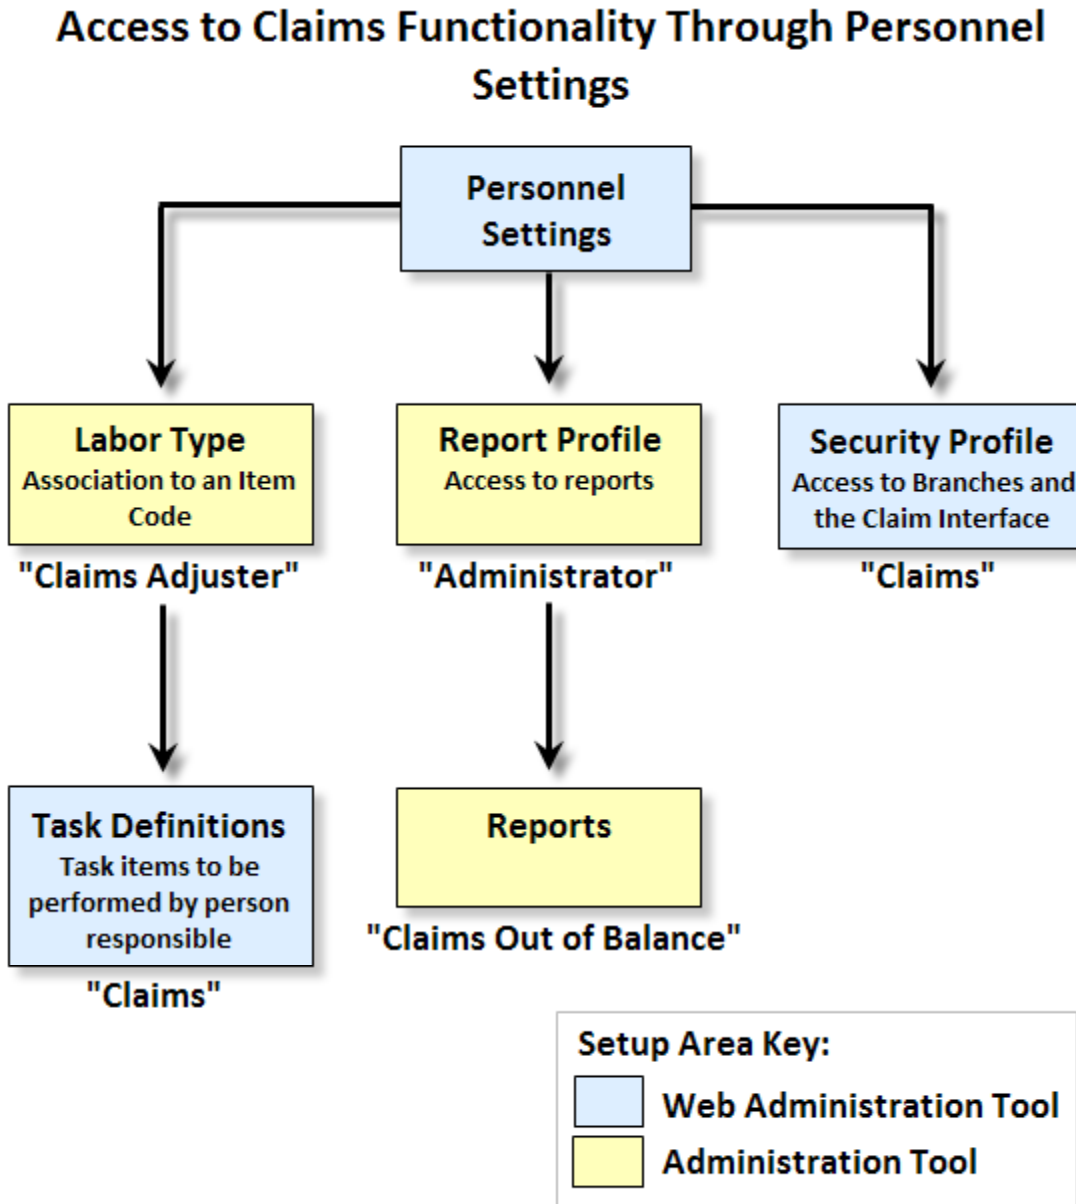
Access to Claims Functionality Through Personnel Settings

Personnel Settings

Labor Type
Association to an Item Code
"Claims Adjuster"

Report Profile
Access to reports
"Administrator"

Security Profile
Access to Branches and the Claim Interface
"Claims"

Task Definitions
Task items to be performed by person responsible
"Claims"

Reports
"Claims Out of Balance"

Setup Area Key:
Web Administration Tool
Administration Tool